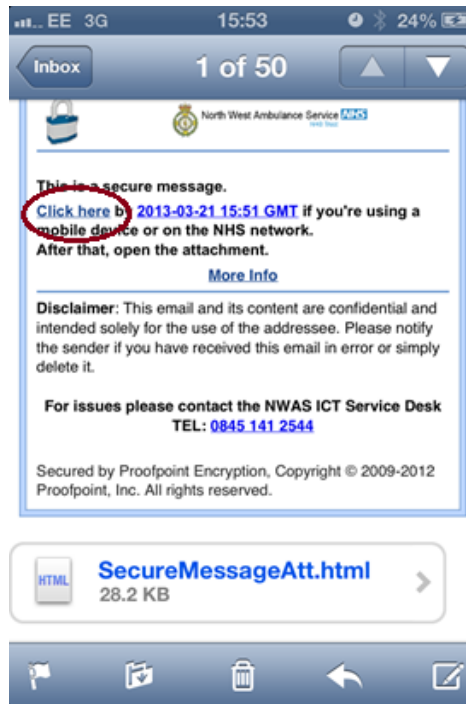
EE 3G 15:53 24%

Inbox 1 of 50

North West Ambulance Service NHS
NHS Trust

This is a secure message.
Click here by 2013-03-21 15:51 GMT if you're using a mobile device or on the NHS network.
After that, open the attachment.

More Info

Disclaimer: This email and its content are confidential and intended solely for the use of the addressee. Please notify the sender if you have received this email in error or simply delete it.

For issues please contact the NWAS ICT Service Desk
TEL: 0845 141 2544

Secured by Proofpoint Encryption, Copyright © 2009-2012 Proofpoint, Inc. All rights reserved.

HTML
SecureMessageAtt.html
28.2 KB